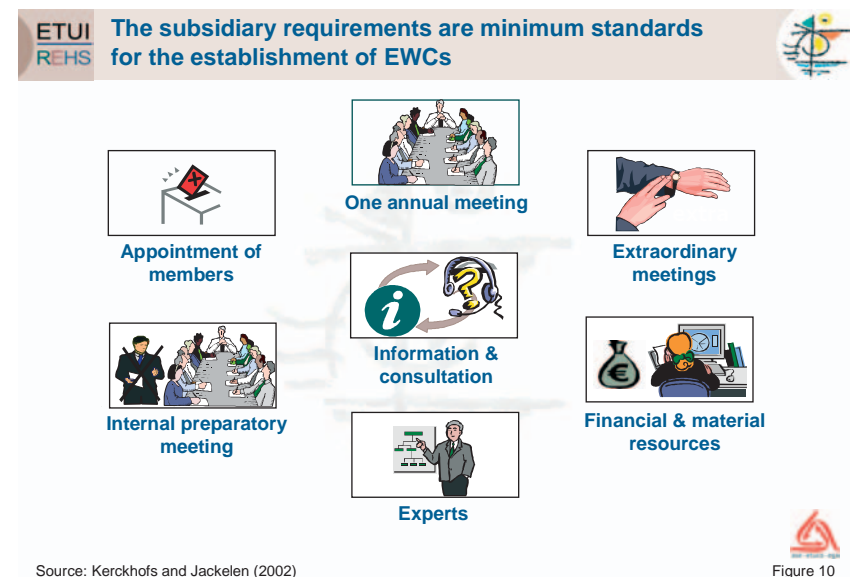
ETUI REHS The subsidiary requirements are minimum standards for the establishment of EWCs

One annual meeting

Appointment of members

Extraordinary meetings

Information & consultation

Internal preparatory meeting

Financial & material resources

Experts

Source: Kerckhofs and Jackelen (2002)

Figure 10